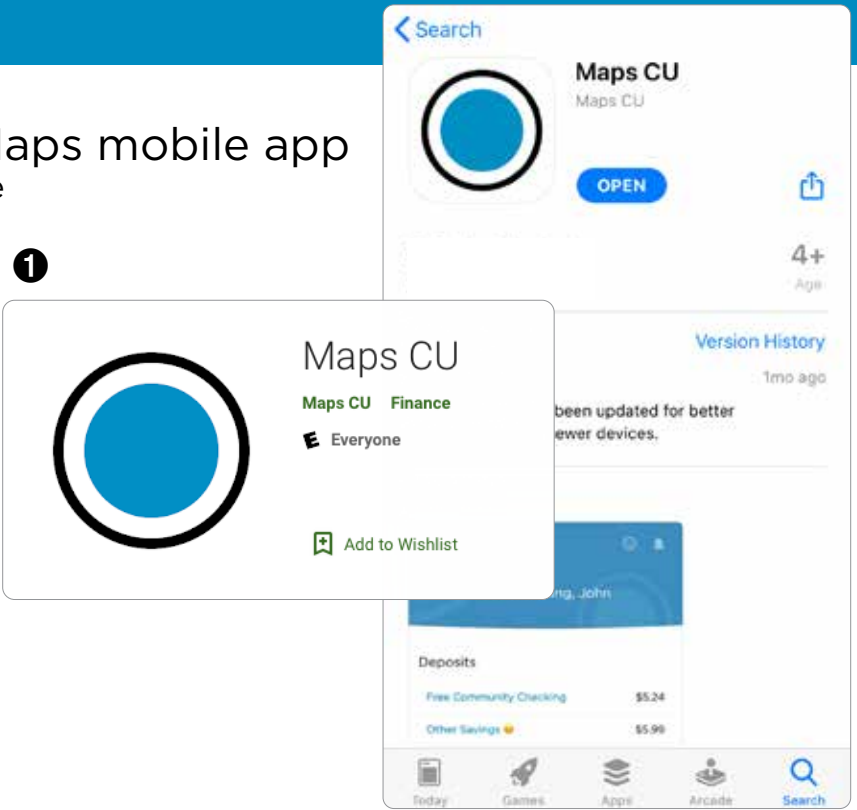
laps mobile app

e

❶

Maps CU
Maps CU Finance
E Everyone
Add to Wishlist

< Search
Maps CU
Maps CU
OPEN
4+
Age
Version History
1mo ago
been updated for better
ewer devices.
ng, John
Deposits
Free Community Checking $5.24
Other Savings $5.99
Today Games Apps Arcade Search